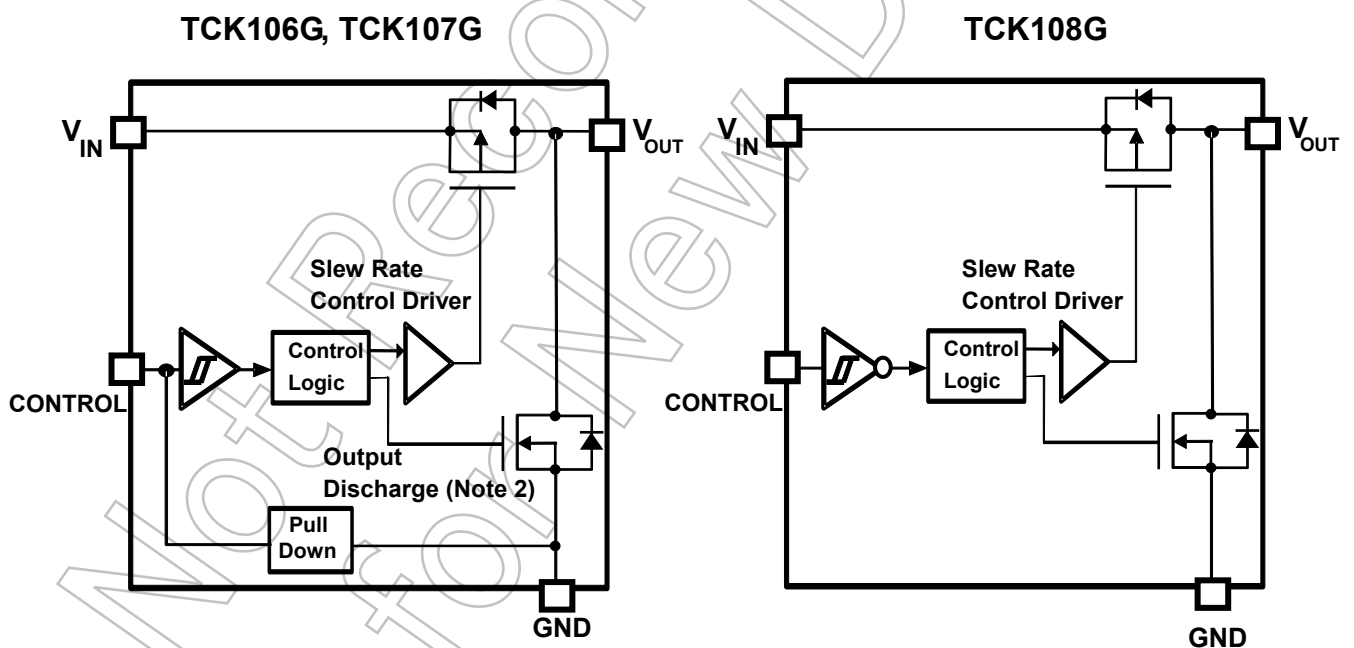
TCK106G, TCK107G

$V_{IN}$

$V_{OUT}$

Slew Rate Control Driver

Control Logic

CONTROL

Output Discharge (Note 2)

Pull Down

GND

TCK108G

$V_{IN}$

$V_{OUT}$

Slew Rate Control Driver

Control Logic

CONTROL

GND

Not Recommended for New Design